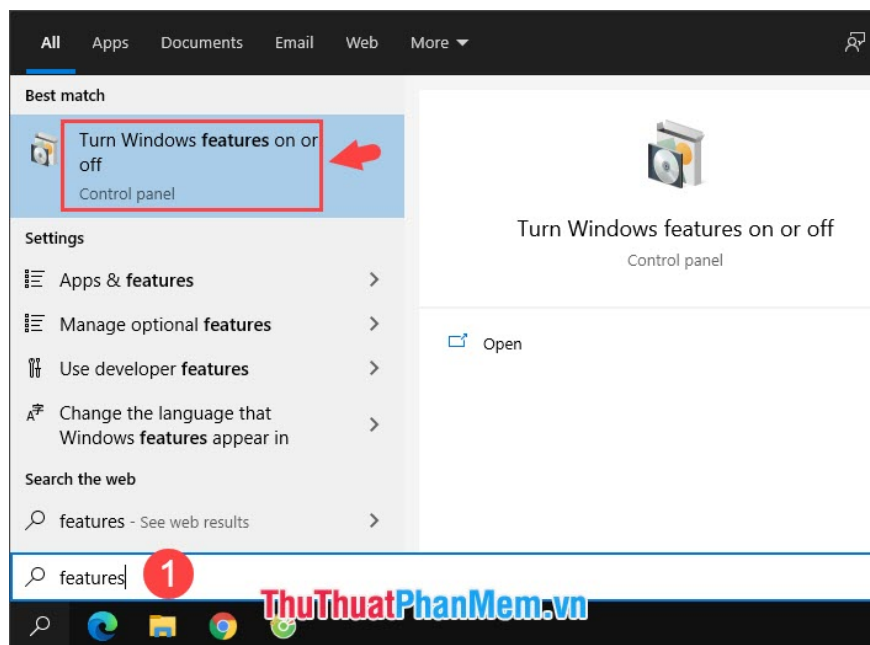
All Apps Documents Email Web More

Best match

Turn Windows features on or off
Control panel

Settings

Apps & features

Manage optional features

Use developer features

Change the language that Windows features appear in

Search the web

features - See web results

Turn Windows features on or off
Control panel

Open

features

1

ThuThuatPhanMem.vn